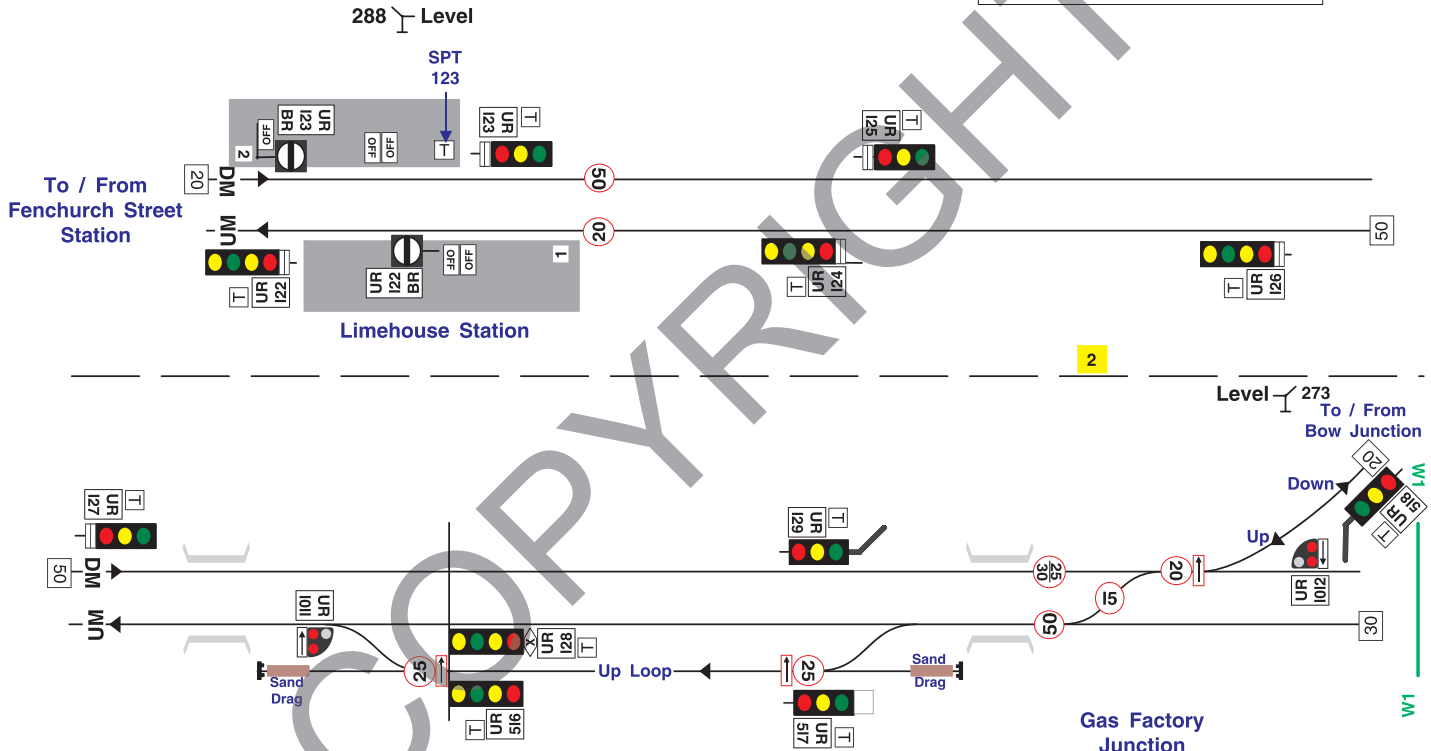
288 Level

SPT 123

To / From Fenchurch Street Station

UR 123 BR
OFF
2
OFF OFF
T
UR 123 T
UR 125 T
20 DM
50
UM
20
50
UR 122 BR
OFF OFF
1
T UR 122
T UR 124
T UR 126

Limehouse Station

2

Level 273
To / From Bow Junction

20
Down
W1
UR 518 T
Up
UR 127 T
UR 129 T
50 DM
25 30
20
UR 1012
UM
UR 1011
15
50
30
UR 128 T
Sand Drag
25
Up Loop
25
Sand Drag
T UR 516
517 UR T
Gas Factory Junction
W1

COPYRIGHT